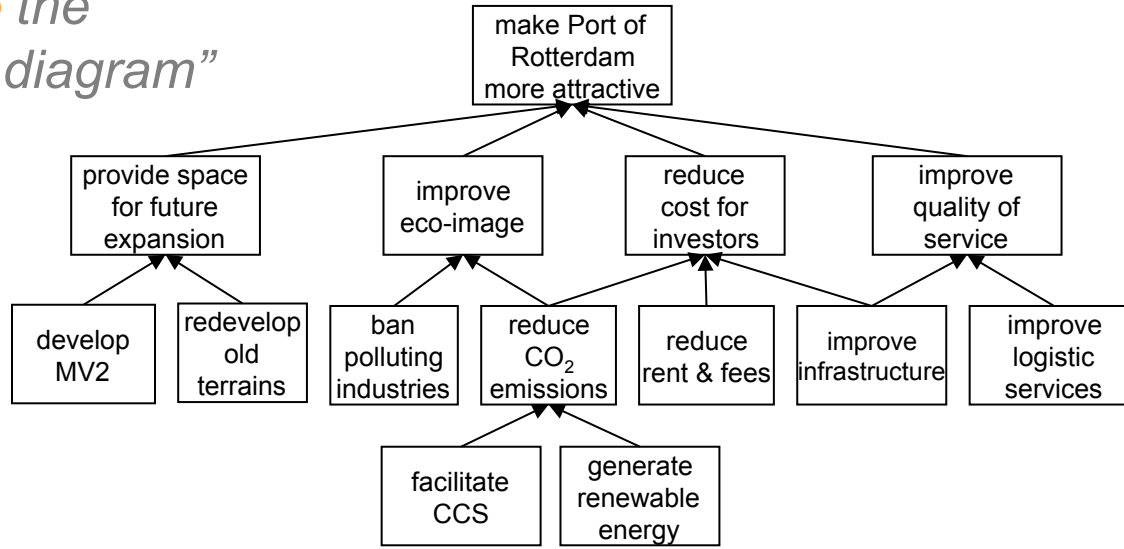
the diagram"

make Port of Rotterdam more attractive

provide space for future expansion

improve eco-image

reduce cost for investors

improve quality of service

develop MV2

redevelop old terrains

ban polluting industries

reduce $CO_2$ emissions

reduce rent & fees

improve infrastructure

improve logistic services

facilitate CCS

generate renewable energy